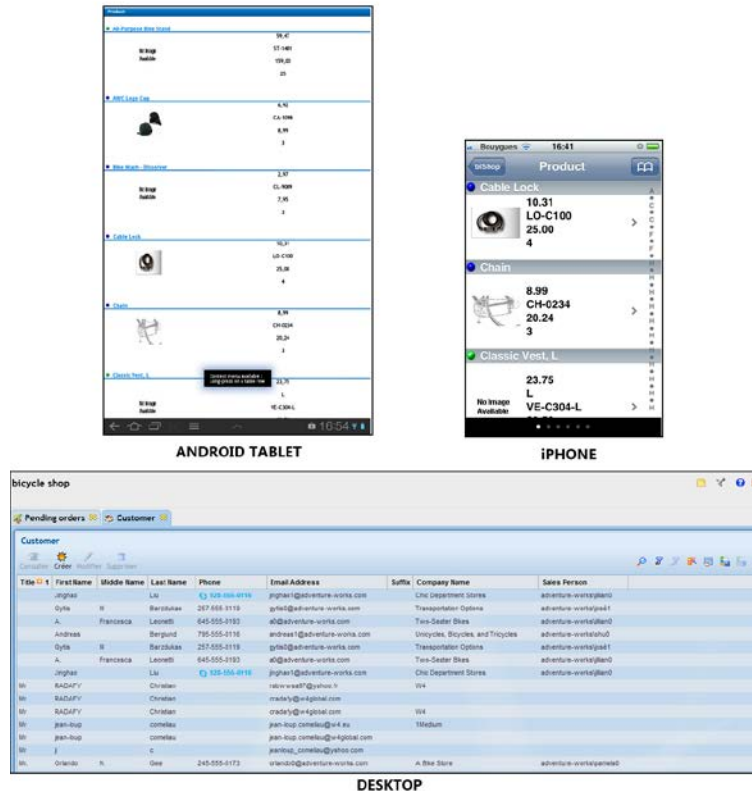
Product

All-Purpose Bike Stand
No Image Available
59,47
ST-1401
159,00
25

AWC Logo Cap
6,92
CA-1098
8,99
3

Bike Wash - Dissolver
No Image Available
2,97
CL-9009
7,95
3

Cable Lock
10,31
LO-C100
25,00
4

Chain
8,99
CH-0234
20,24
3

Classic Vest, L
No Image Available
23,75
L
VE-C304-L

Context menu available : Long-press on a table row

16:54

ANDROID TABLET

Bouygues 16:41
bitShop Product

Cable Lock
10.31
LO-C100
25.00
4

Chain
8.99
CH-0234
20.24
3

Classic Vest, L
No Image Available
23.75
L
VE-C304-L

iPHONE

bicycle shop

Pending orders | Customer

Customer
Consulter Créer Modifier Supprimer

| Title | First Name | Middle Name | Last Name | Phone | Email Address | Suffix | Company Name | Sales Person |
|---|---|---|---|---|---|---|---|---|
| | Jinghao | | Liu | 526-555-0119 | jinghao1@adventure-works.com | | Chic Department Stores | adventure-works\jillian0 |
| | Gytis | R | Barzdukas | 267-555-0119 | gytis0@adventure-works.com | | Transportation Options | adventure-works\jos\1 |
| | A. | Francesca | Leonetti | 645-555-0193 | a0@adventure-works.com | | Two-Seater Bikes | adventure-works\jillian0 |
| | Andreas | | Berglund | 795-555-0116 | andreas1@adventure-works.com | | Unicycles, Bicycles, and Tricycles | adventure-works\shu0 |
| | Gytis | R | Barzdukas | 257-555-0119 | gytis0@adventure-works.com | | Transportation Options | adventure-works\jos\1 |
| | A. | Francesca | Leonetti | 645-555-0193 | a0@adventure-works.com | | Two-Seater Bikes | adventure-works\jillian0 |
| | Jinghao | | Liu | 526-555-0119 | jinghao1@adventure-works.com | | Chic Department Stores | adventure-works\jillian0 |
| Mr | RADAFY | | Christian | | radafy@yahoo.fr | | W4 | |
| Mr | RADAFY | | Christian | | cradafy@w4global.com | | | |
| Mr | RADAFY | | Christian | | cradafy@w4global.com | | W4 | |
| Mr | jean-loup | | comeliau | | jean-loup.comeliau@w4.eu | | 1Medium | |
| Mr | jean-loup | | comeliau | | jean-loup.comeliau@w4global.com | | | |
| Mr | j | | c | | jeanloup_comeliau@yahoo.com | | | |
| Mr | Orlando | N. | Gee | 245-555-0173 | orlando0@adventure-works.com | | A Bike Store | adventure-works\pamela0 |

DESKTOP